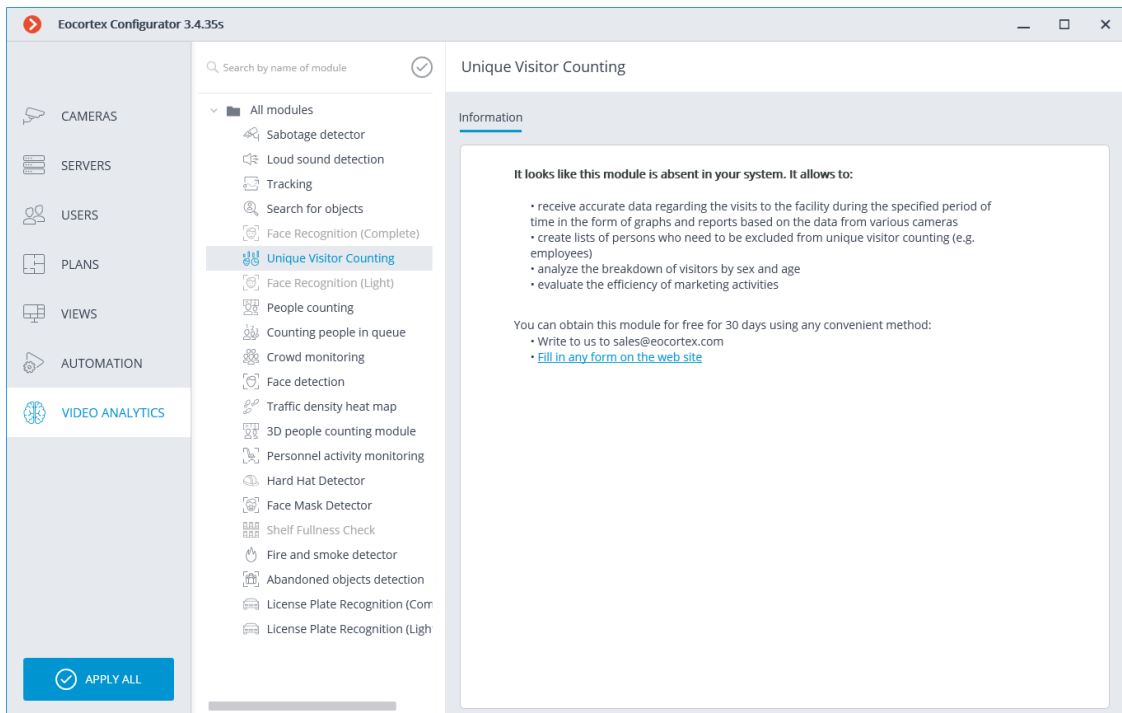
Eocortex Configurator 3.4.35s

CAMERAS
SERVERS
USERS
PLANS
VIEWS
AUTOMATION
VIDEO ANALYTICS

APPLY ALL

Search by name of module

All modules
Sabotage detector
Loud sound detection
Tracking
Search for objects
Face Recognition (Complete)
Unique Visitor Counting
Face Recognition (Light)
People counting
Counting people in queue
Crowd monitoring
Face detection
Traffic density heat map
3D people counting module
Personnel activity monitoring
Hard Hat Detector
Face Mask Detector
Shelf Fullness Check
Fire and smoke detector
Abandoned objects detection
License Plate Recognition (Com
License Plate Recognition (Ligh

Unique Visitor Counting

Information

It looks like this module is absent in your system. It allows to:

• receive accurate data regarding the visits to the facility during the specified period of time in the form of graphs and reports based on the data from various cameras
• create lists of persons who need to be excluded from unique visitor counting (e.g. employees)
• analyze the breakdown of visitors by sex and age
• evaluate the efficiency of marketing activities

You can obtain this module for free for 30 days using any convenient method:
• Write to us to sales@eocortex.com
• Fill in any form on the web site